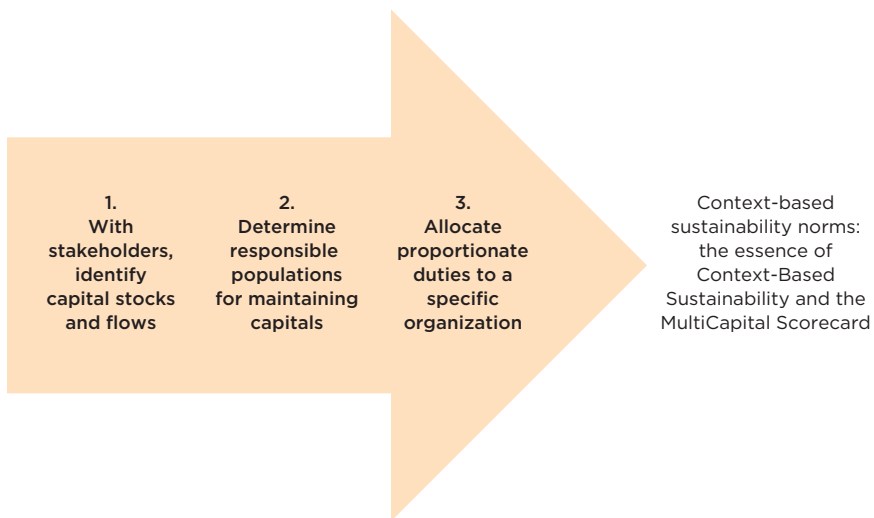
1.
With stakeholders, identify capital stocks and flows

2.
Determine responsible populations for maintaining capitals

3.
Allocate proportionate duties to a specific organization

Context-based sustainability norms: the essence of Context-Based Sustainability and the MultiCapital Scorecard